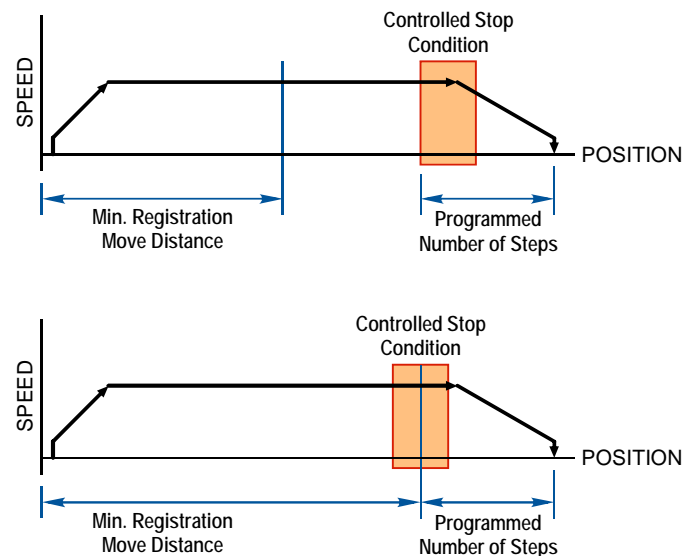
Controlled Stop Condition

SPEED

POSITION

Min. Registration Move Distance

Programmed Number of Steps

Controlled Stop Condition

SPEED

POSITION

Min. Registration Move Distance

Programmed Number of Steps